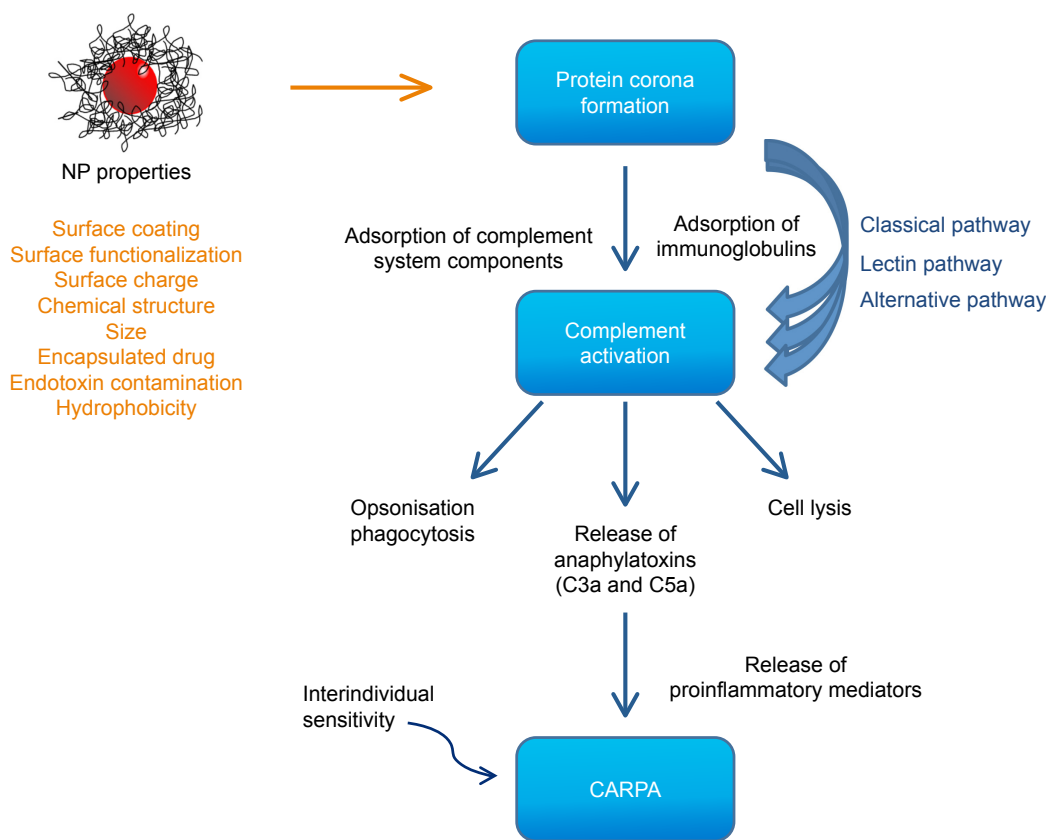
NP properties

Surface coating
Surface functionalization
Surface charge
Chemical structure
Size
Encapsulated drug
Endotoxin contamination
Hydrophobicity

Protein corona formation

Adsorption of complement system components

Adsorption of immunoglobulins

Classical pathway
Lectin pathway
Alternative pathway

Complement activation

Opsonisation phagocytosis

Release of anaphylatoxins (C3a and C5a)

Cell lysis

Release of proinflammatory mediators

Interindividual sensitivity

CARPA